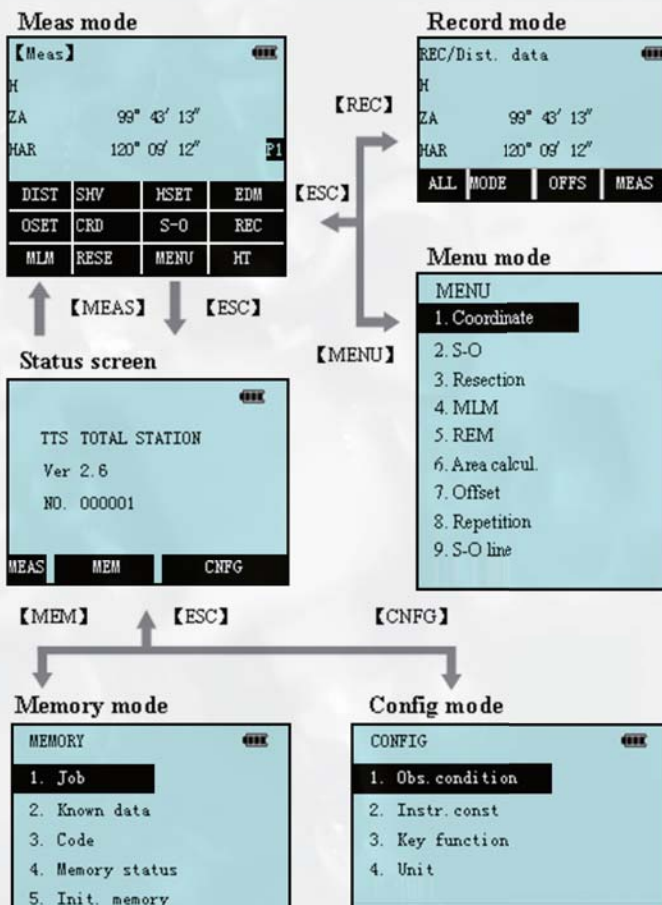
Meas mode

【Meas】
H
ZA 99° 43′ 13″
HAR 120° 09′ 12″ P1

| DIST | SHV | HSET | EDM |
|---|---|---|---|
| OSET | CRD | S-O | REC |
| MLM | RESE | MENU | HT |

Record mode

REC/Dist. data
H
ZA 99° 43′ 13″
HAR 120° 09′ 12″

| ALL | MODE | OFFS | MEAS |
|---|---|---|---|

【REC】
【ESC】

Menu mode

MENU
1. Coordinate
2. S-O
3. Resection
4. MLM
5. REM
6. Area calcul.
7. Offset
8. Repetition
9. S-O line

【MEAS】 【ESC】
【MENU】

Status screen

TTS TOTAL STATION
Ver 2.6
NO. 000001

| MEAS | MEM | CNFG |
|---|---|---|

【MEM】 【ESC】 【CNFG】

Memory mode

MEMORY
1. Job
2. Known data
3. Code
4. Memory status
5. Init. memory

Config mode

CONFIG
1. Obs. condition
2. Instr. const
3. Key function
4. Unit